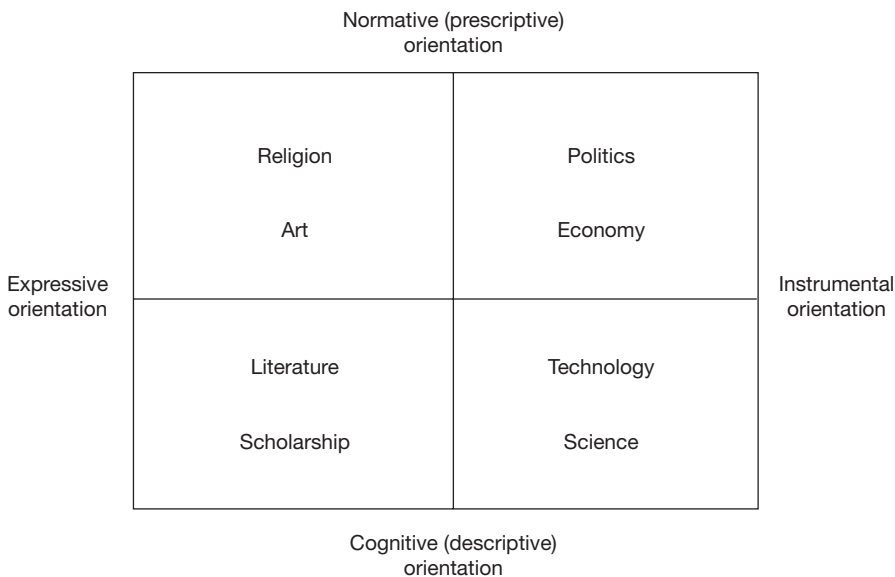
Normative (prescriptive) orientation

Expressive orientation

| Religion | Politics |
|---|---|
| Art | Economy |
| Literature | Technology |
| Scholarship | Science |

Instrumental orientation

Cognitive (descriptive) orientation